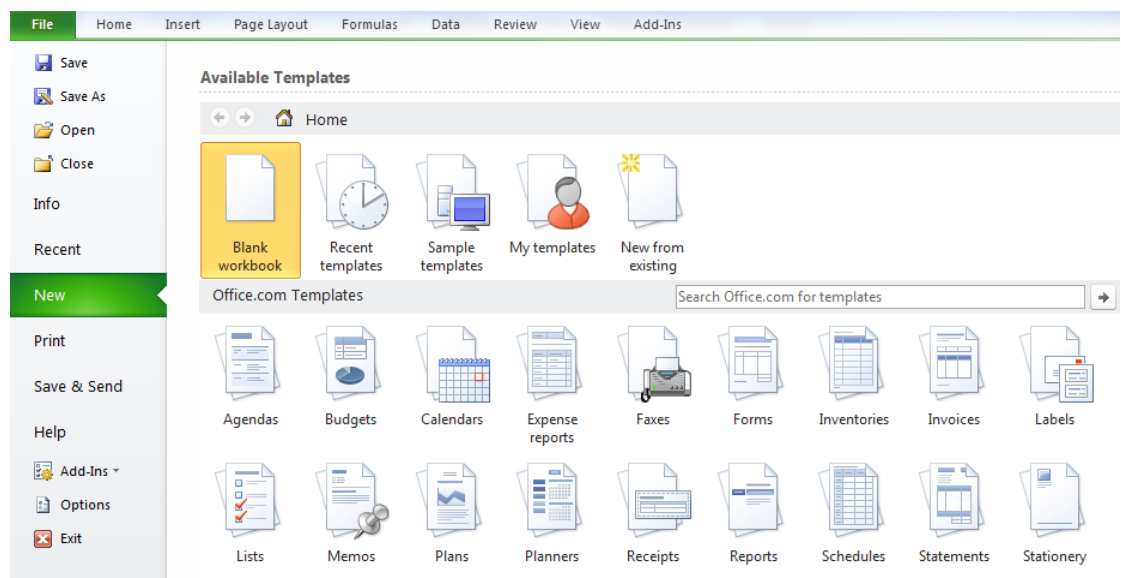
File Home Insert Page Layout Formulas Data Review View Add-Ins

Save
Save As
Open
Close
Info
Recent
New
Print
Save & Send
Help
Add-Ins
Options
Exit

Available Templates

Home

Blank workbook
Recent templates
Sample templates
My templates
New from existing

Office.com Templates

Search Office.com for templates

Agendas
Budgets
Calendars
Expense reports
Faxes
Forms
Inventories
Invoices
Labels

Lists
Memos
Plans
Planners
Receipts
Reports
Schedules
Statements
Stationery